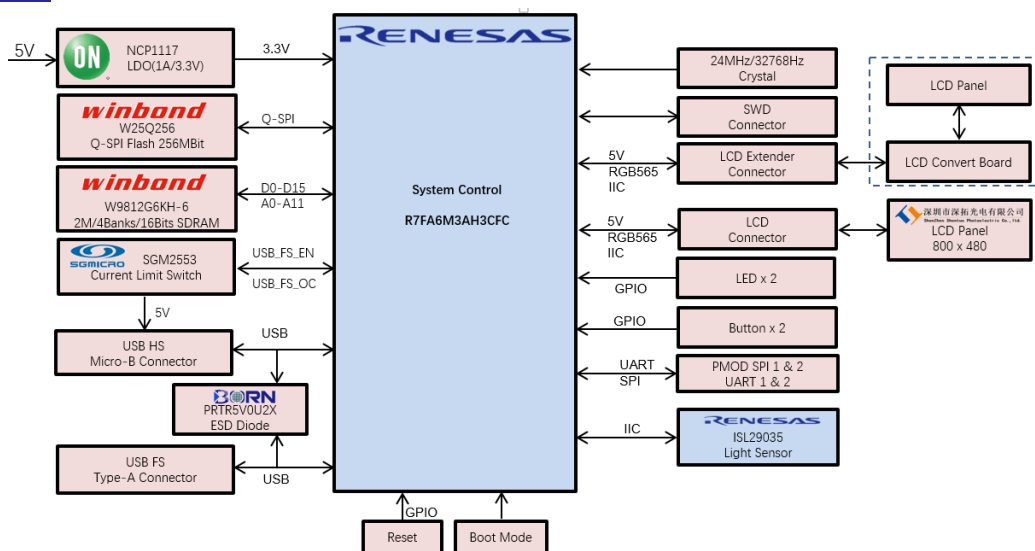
5V

ON

NCP1117
LDO(1A/3.3V)

3.3V

winbond
W25Q256
Q-SPI Flash 256MBit

Q-SPI

winbond
W9812G6KH-6
2M/4Banks/16Bits SDRAM

D0-D15
A0-A11

SGMICRO
SGM2553
Current Limit Switch

USB_FS_EN
USB_FS_OC

5V

USB

USB HS
Micro-B Connector

BORN
PRTR5V0U2X
ESD Diode

USB FS
Type-A Connector

USB

RENESAS

System Control

R7FA6M3AH3CFC

GPIO

Reset

Boot Mode

24MHz/32768Hz
Crystal

SWD
Connector

5V
RGB565
IIC

LCD Extender
Connector

LCD Panel

LCD Convert Board

5V
RGB565
IIC

LCD
Connector

深圳市深拓光电有限公司

LCD Panel
800 x 480

GPIO

LED x 2

GPIO

Button x 2

UART
SPI

PMOD SPI 1 & 2
UART 1 & 2

IIC

RENESAS
ISL29035
Light Sensor